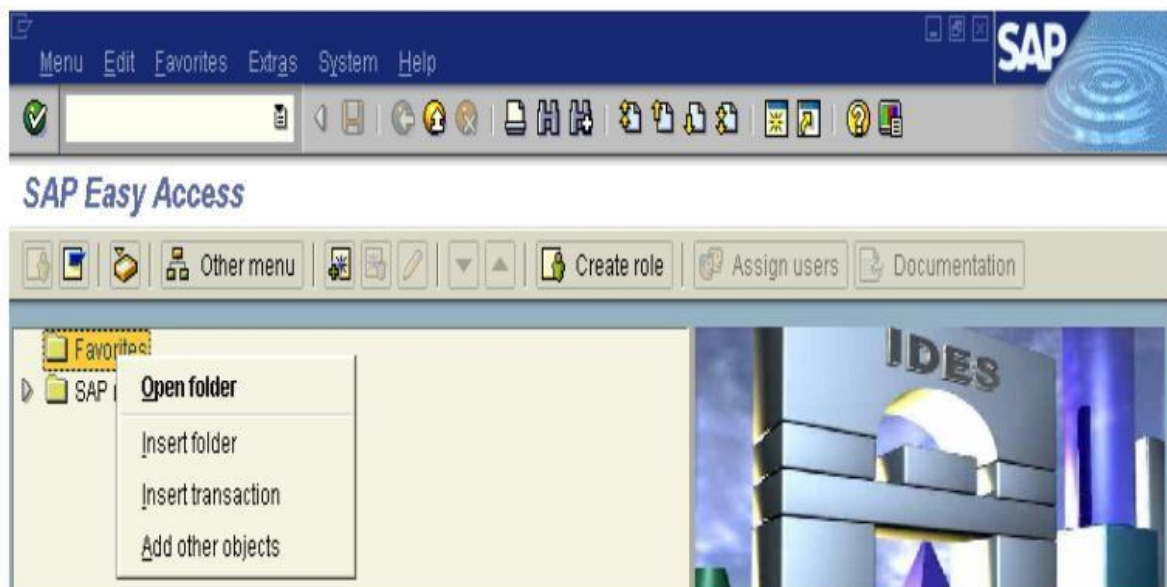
Menu Edit Favorites Extras System Help

SAP

SAP Easy Access

Other menu

Create role

Assign users

Documentation

Favorites

SAP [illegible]

Open folder

Insert folder

Insert transaction

Add other objects

IDES